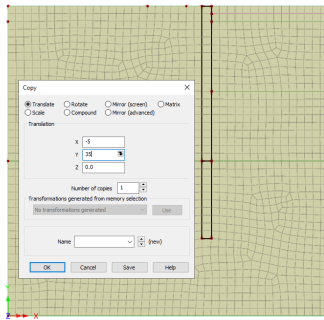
Copy

Translate
Rotate
Mirror (screen)
Matrix
Scale
Compound
Mirror (advanced)

Translation

X -5
Y 35
Z 0.0

Number of copies 1

Transformations generated from memory selection

No transformations generated

Use

Name (new)

OK
Cancel
Save
Help

Y
Z
X